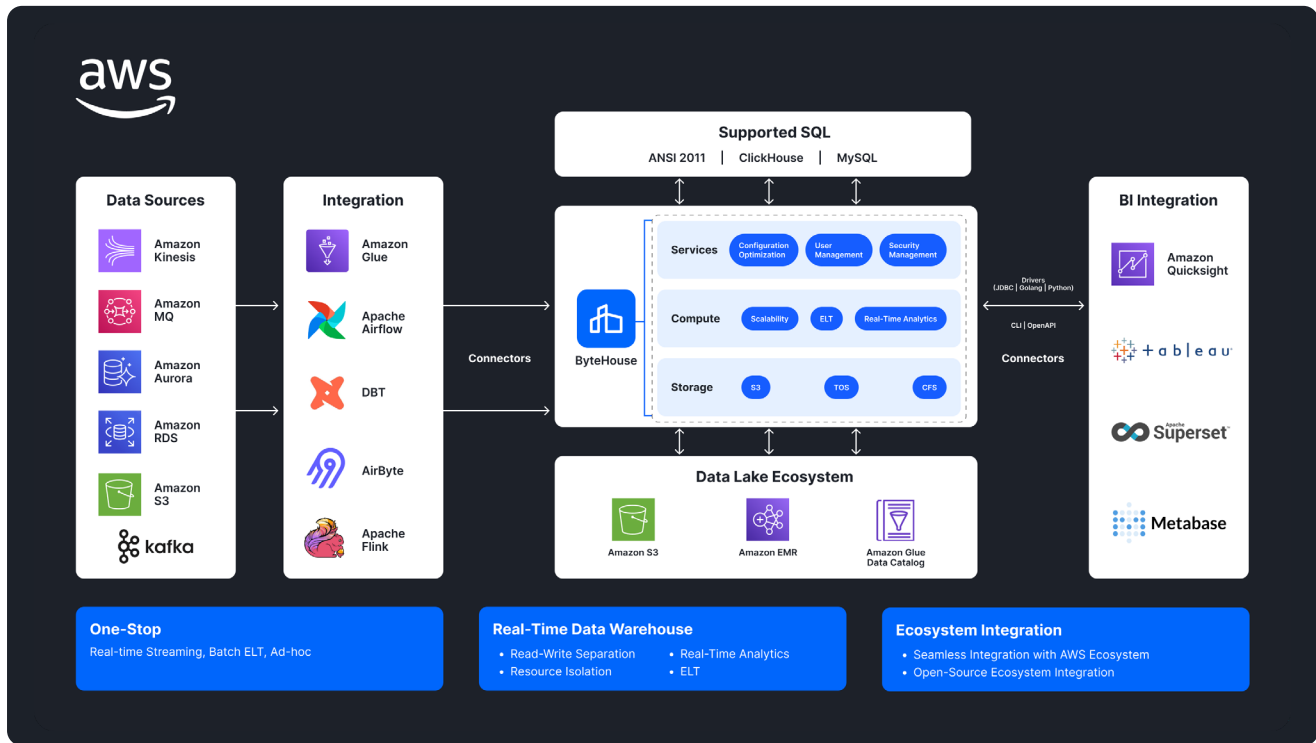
aws

Data Sources

Amazon Kinesis

Amazon MQ

Amazon Aurora

Amazon RDS

Amazon S3

kafka

Integration

Amazon Glue

Apache Airflow

DBT

AirByte

Apache Flink

Connectors

Supported SQL

ANSI 2011 | ClickHouse | MySQL

ByteHouse

Services Configuration Optimization User Management Security Management

Compute Scalability ELT Real-Time Analytics

Storage S3 TOS CFS

Data Lake Ecosystem

Amazon S3

Amazon EMR

Amazon Glue Data Catalog

Drivers (JDBC | Golang | Python)

CLI | OpenAPI

Connectors

BI Integration

Amazon Quicksight

tableau

Apache Superset

Metabase

One-Stop

Real-time Streaming, Batch ELT, Ad-hoc

Real-Time Data Warehouse

• Read-Write Separation
• Resource Isolation
• Real-Time Analytics
• ELT

Ecosystem Integration

• Seamless Integration with AWS Ecosystem
• Open-Source Ecosystem Integration